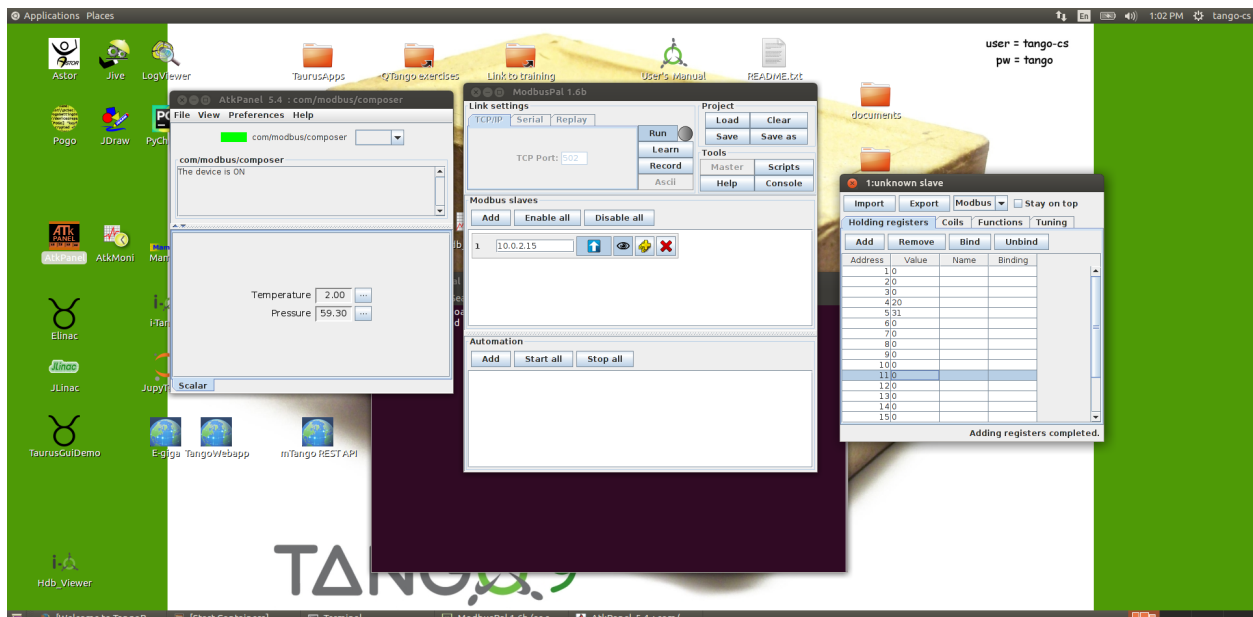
Applications Places

En 1:02 PM tango-cs

user = tango-cs
pw = tango

Astor Jive LogViewer TaurusApps QTango exercises Link to training User's Manual README.txt

documents

Pogo JDraw PyCh

AtkPanel AtkMoni Man

Elinac i-Tan

JLinac JupyT

TaurusGuiDemo E-giga TangoWebapp mTango REST API

Hdb_Viewer

AtkPanel 5.4 : com/modbus/composer
File View Preferences Help
com/modbus/composer
com/modbus/composer
The device is ON
Temperature 2.00 ...
Pressure 59.30 ...
Scalar

ModbusPal 1.6b
Link settings
TCP/IP Serial Replay
TCP Port: 502
Run
Learn
Record
Ascii
Project
Load Clear
Save Save as
Tools
Master Scripts
Help Console
Modbus slaves
Add Enable all Disable all
1 10.0.2.15
Automation
Add Start all Stop all

1:unknown slave
Import Export Modbus Stay on top
Holding registers Coils Functions Tuning
Add Remove Bind Unbind

| Address | Value | Name | Binding |
|---|---|---|---|
| 1 | 0 | | |
| 2 | 0 | | |
| 3 | 0 | | |
| 4 | 20 | | |
| 5 | 31 | | |
| 6 | 0 | | |
| 7 | 0 | | |
| 8 | 0 | | |
| 9 | 0 | | |
| 10 | 0 | | |
| 11 | 0 | | |
| 12 | 0 | | |
| 13 | 0 | | |
| 14 | 0 | | |
| 15 | 0 | | |

Adding registers completed.

TANGO 9